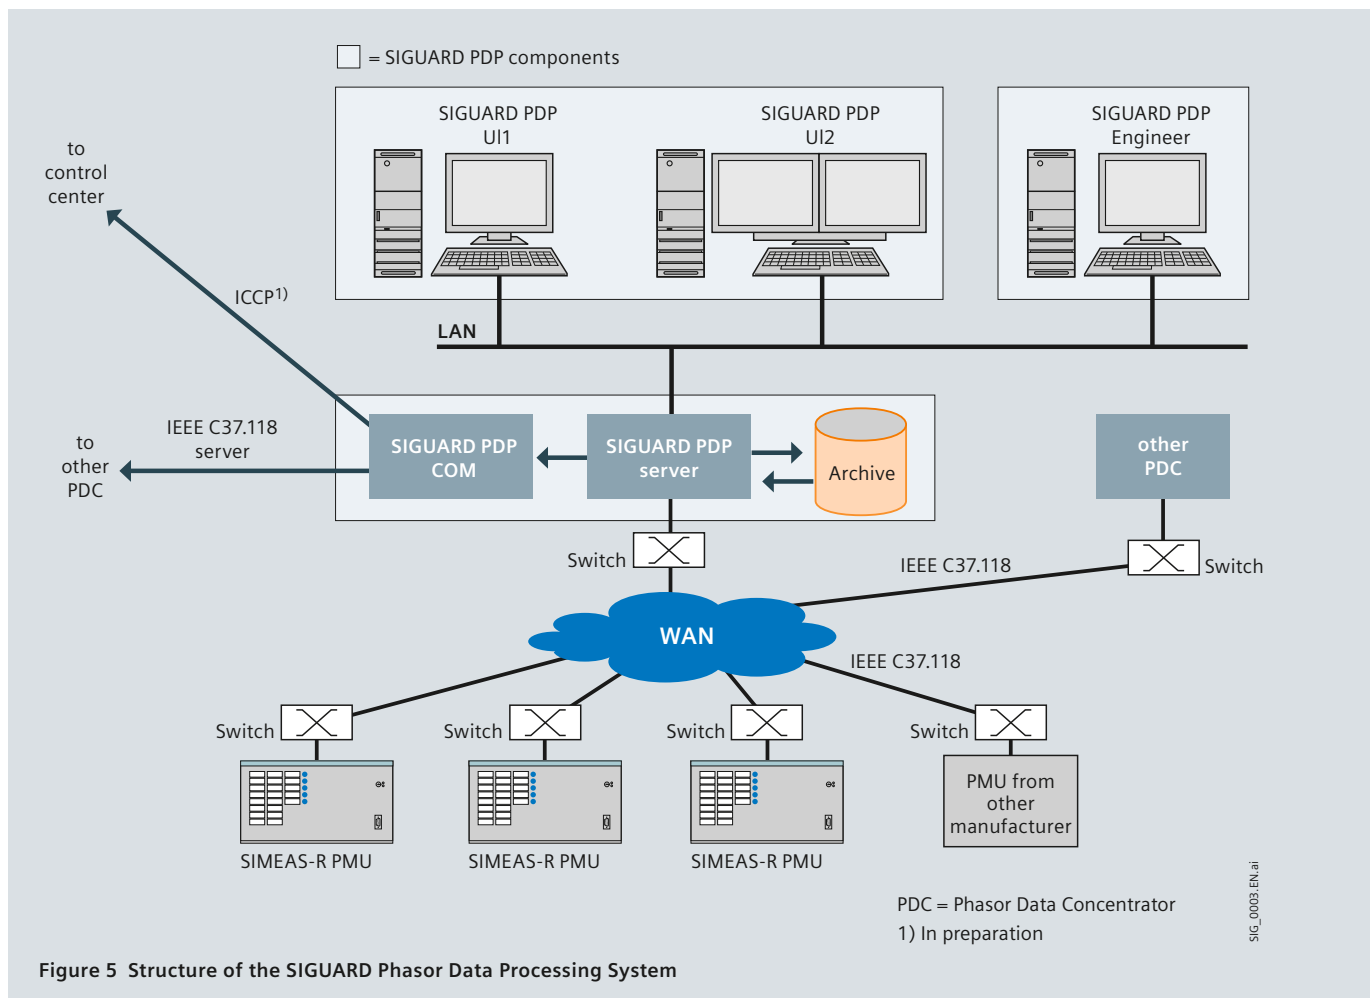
= SIGUARD PDP components

SIGUARD PDP UI1

SIGUARD PDP UI2

SIGUARD PDP Engineer

to control center

ICCP1)

LAN

IEEE C37.118 server

to other PDC

SIGUARD PDP COM

SIGUARD PDP server

Archive

other PDC

Switch

IEEE C37.118

Switch

WAN

IEEE C37.118

Switch

Switch

Switch

Switch

PMU from other manufacturer

SIMEAS-R PMU

SIMEAS-R PMU

SIMEAS-R PMU

PDC = Phasor Data Concentrator

1) In preparation

SIG_0003.EN.ai

Figure 5 Structure of the SIGUARD Phasor Data Processing System